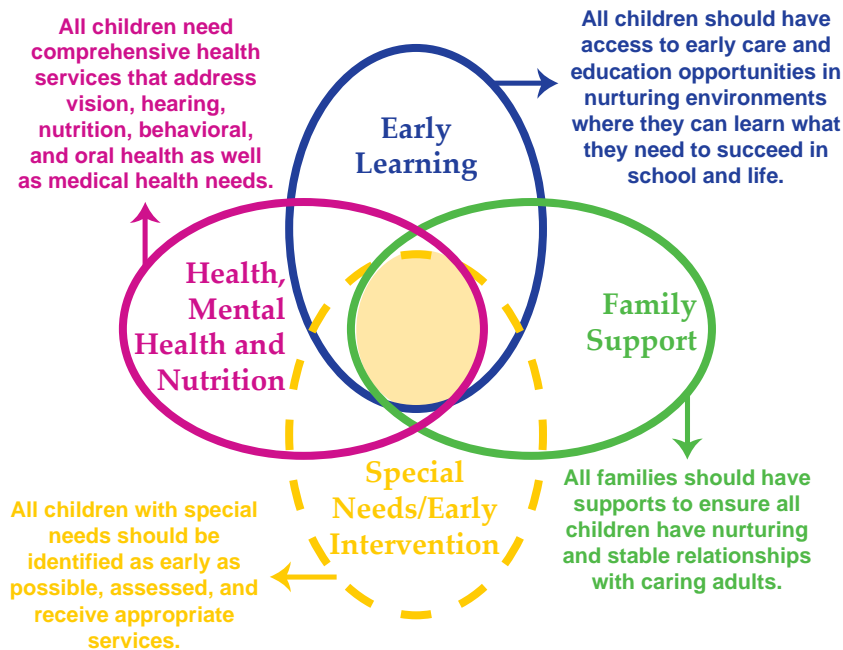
All children need comprehensive health services that address vision, hearing, nutrition, behavioral, and oral health as well as medical health needs.

All children should have access to early care and education opportunities in nurturing environments where they can learn what they need to succeed in school and life.

Early Learning

Health, Mental Health and Nutrition

Family Support

Special Needs/Early Intervention

All families should have supports to ensure all children have nurturing and stable relationships with caring adults.

All children with special needs should be identified as early as possible, assessed, and receive appropriate services.